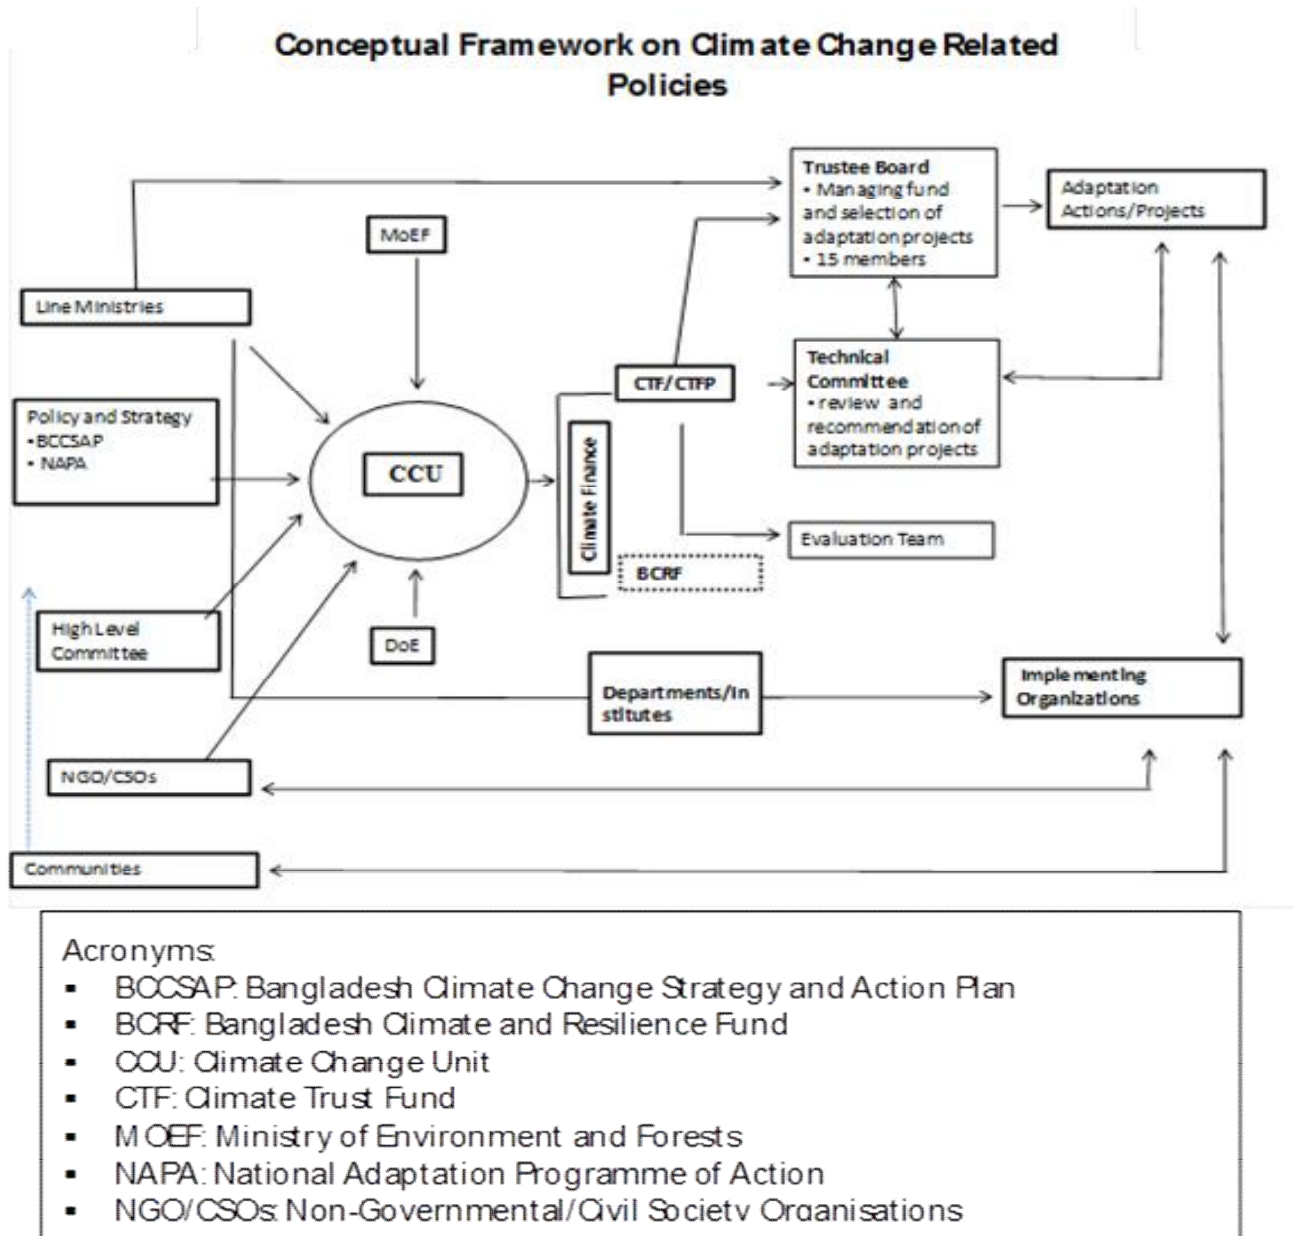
Conceptual Framework on Climate Change Related Policies

Trustee Board
• Managing fund and selection of adaptation projects
• 15 members

Adaptation Actions/Projects

MoEF

Line Ministries

Technical Committee
• review and recommendation of adaptation projects

CTF/CTFP

Policy and Strategy
• BCCSAP
• NAPA

CCU

Climate Finance

Evaluation Team

BCRF

High Level Committee

DoE

Departments/Institutes

Implementing Organizations

NGO/CSOs

Communities

Acronyms:
- BCCSAP: Bangladesh Climate Change Strategy and Action Plan
- BCRF: Bangladesh Climate and Resilience Fund
- CCU: Climate Change Unit
- CTF: Climate Trust Fund
- MOEF: Ministry of Environment and Forests
- NAPA: National Adaptation Programme of Action
- NGO/CSOs: Non-Governmental/Civil Society Organisations